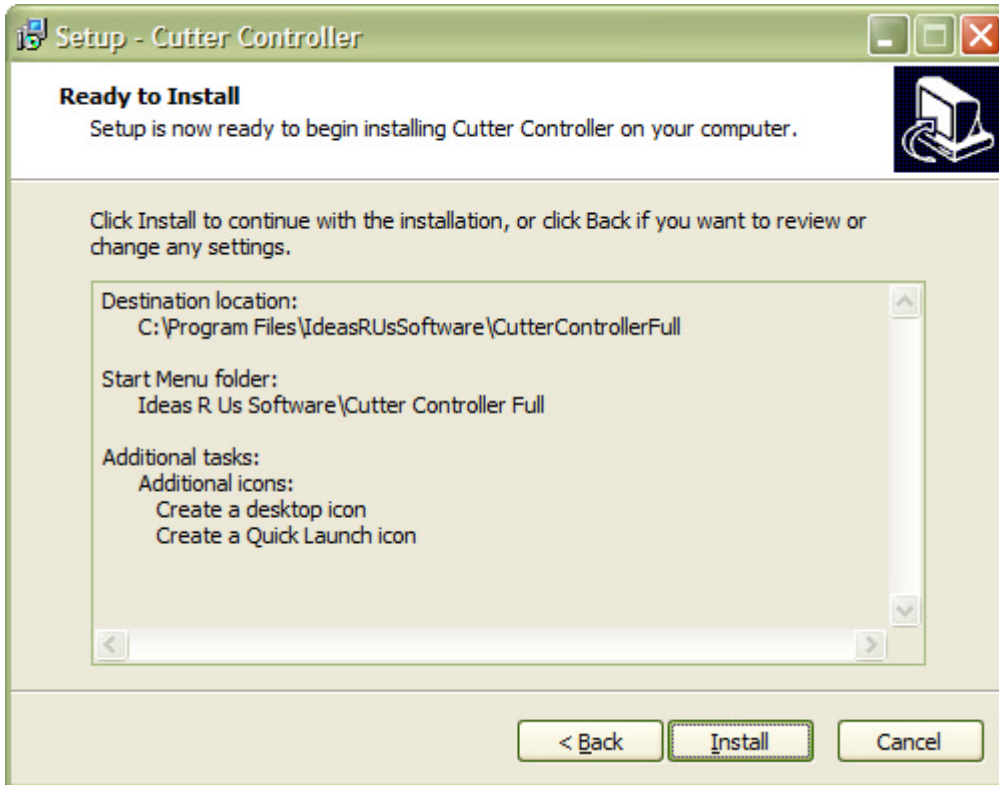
Setup - Cutter Controller

Ready to Install
Setup is now ready to begin installing Cutter Controller on your computer.

Click Install to continue with the installation, or click Back if you want to review or change any settings.

Destination location:
C:\Program Files\IdeasRUsSoftware\CutterControllerFull

Start Menu folder:
Ideas R Us Software\Cutter Controller Full

Additional tasks:
Additional icons:
Create a desktop icon
Create a Quick Launch icon

< Back
Install
Cancel